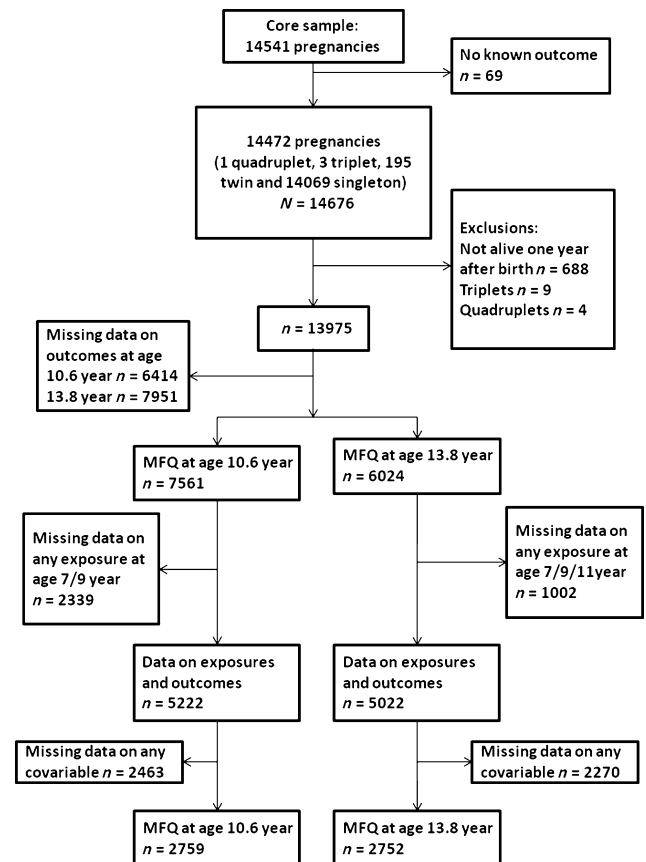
Core sample:
14541 pregnancies

No known outcome
$n$ = 69

14472 pregnancies
(1 quadruplet, 3 triplet, 195 twin and 14069 singleton)
$N$ = 14676

Exclusions:
Not alive one year after birth $n$ = 688
Triplets $n$ = 9
Quadruplets $n$ = 4

$n$ = 13975

Missing data on outcomes at age 10.6 year $n$ = 6414
13.8 year $n$ = 7951

MFQ at age 10.6 year
$n$ = 7561

MFQ at age 13.8 year
$n$ = 6024

Missing data on any exposure at age 7/9 year
$n$ = 2339

Missing data on any exposure at age 7/9/11year
$n$ = 1002

Data on exposures and outcomes
$n$ = 5222

Data on exposures and outcomes
$n$ = 5022

Missing data on any covariable $n$ = 2463

Missing data on any covariable $n$ = 2270

MFQ at age 10.6 year
$n$ = 2759

MFQ at age 13.8 year
$n$ = 2752